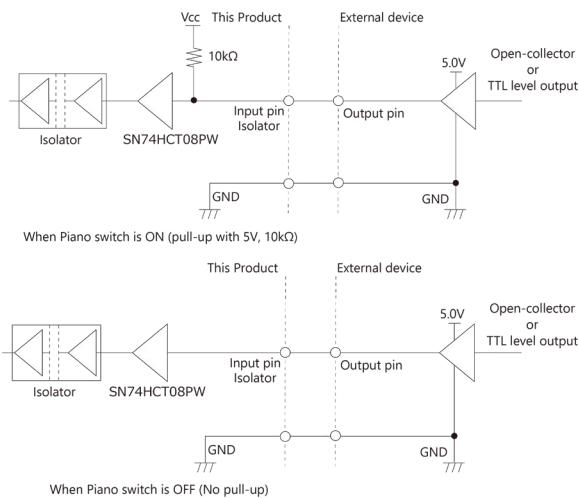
Vcc

This Product

External device

10kΩ

5.0V

Open-collector or TTL level output

Input pin Isolator

Output pin

Isolator

SN74HCT08PW

GND

GND

When Piano switch is ON (pull-up with 5V, 10kΩ)

This Product

External device

5.0V

Open-collector or TTL level output

Input pin Isolator

Output pin

Isolator

SN74HCT08PW

GND

GND

When Piano switch is OFF (No pull-up)